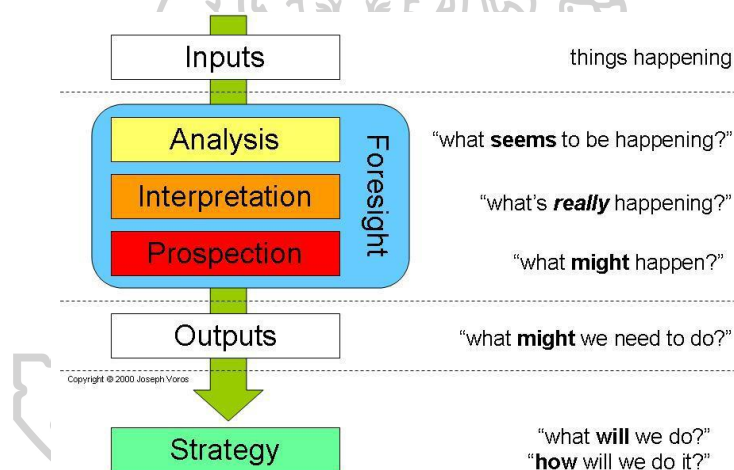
Inputs

things happening

Analysis

Interpretation

Prospection

Foresight

"what **seems** to be happening?"

"what's ***really*** happening?"

"what **might** happen?"

Outputs

"what **might** we need to do?"

Copyright © 2000 Joseph Voros

Strategy

"what **will** we do?"
"**how** will we do it?"